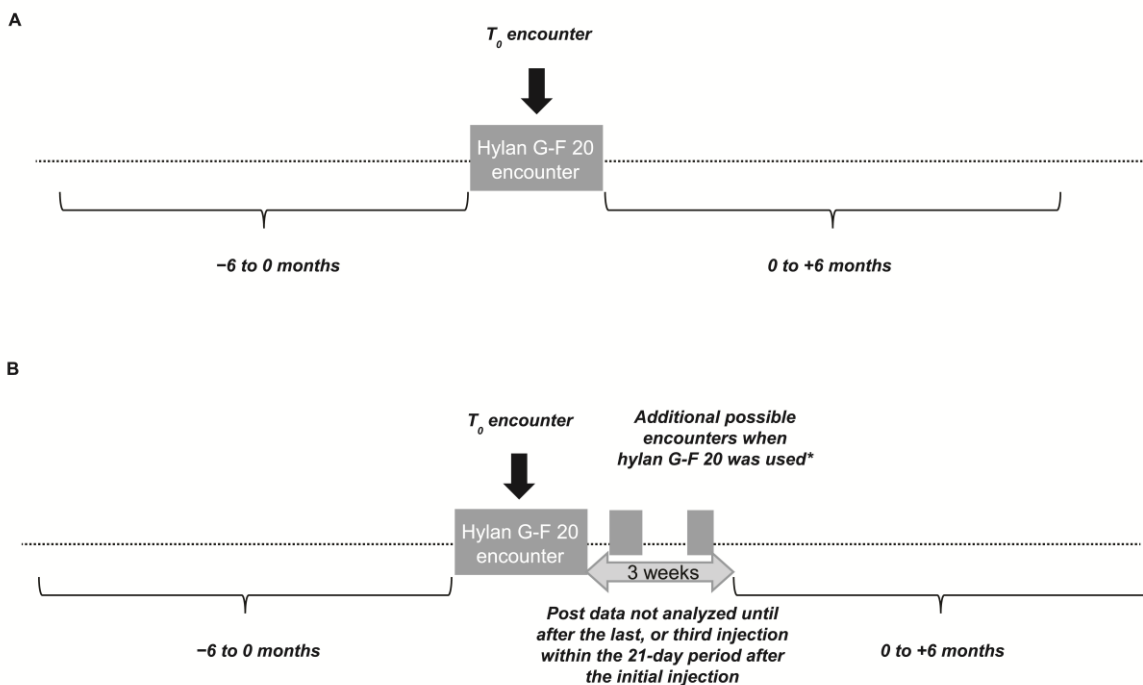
A

$T_0$ encounter

Hylan G-F 20 encounter

−6 to 0 months

0 to +6 months

B

$T_0$ encounter

Additional possible encounters when hylan G-F 20 was used*

Hylan G-F 20 encounter

3 weeks

Post data not analyzed until after the last, or third injection within the 21-day period after the initial injection

−6 to 0 months

0 to +6 months